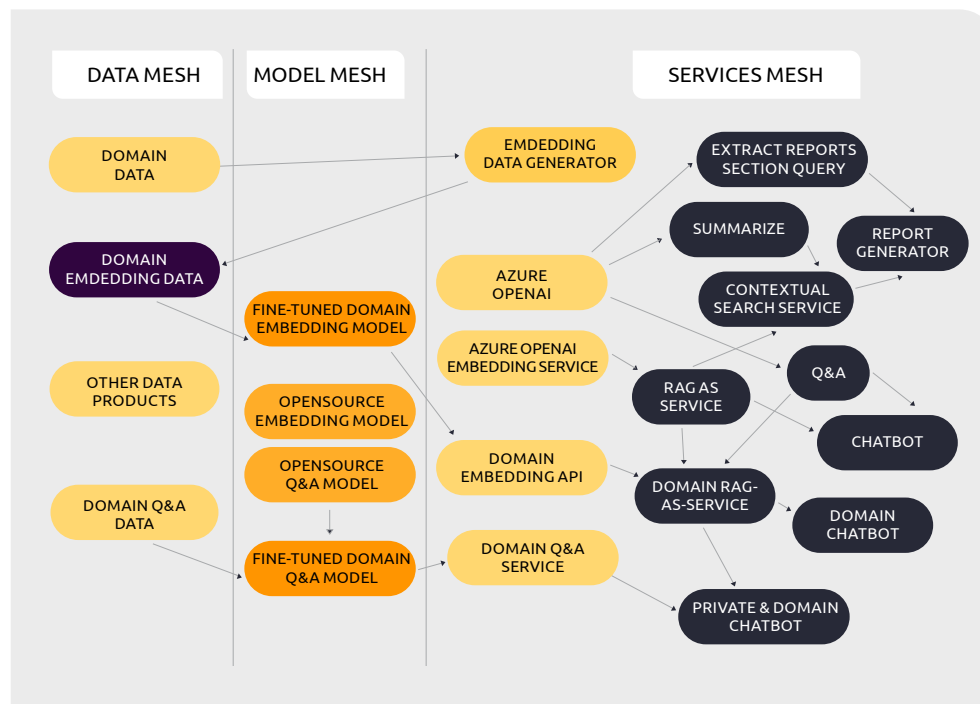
DATA MESH

MODEL MESH

SERVICES MESH

DOMAIN DATA

DOMAIN EMDEDDING DATA

OTHER DATA PRODUCTS

DOMAIN Q&A DATA

FINE-TUNED DOMAIN EMBEDDING MODEL

OPENSOURCE EMBEDDING MODEL

OPENSOURCE Q&A MODEL

FINE-TUNED DOMAIN Q&A MODEL

EMDEDDING DATA GENERATOR

AZURE OPENAI

AZURE OPENAI EMBEDDING SERVICE

DOMAIN EMBEDDING API

DOMAIN Q&A SERVICE

EXTRACT REPORTS SECTION QUERY

SUMMARIZE

REPORT GENERATOR

CONTEXTUAL SEARCH SERVICE

Q&A

RAG AS SERVICE

CHATBOT

DOMAIN RAG-AS-SERVICE

DOMAIN CHATBOT

PRIVATE & DOMAIN CHATBOT